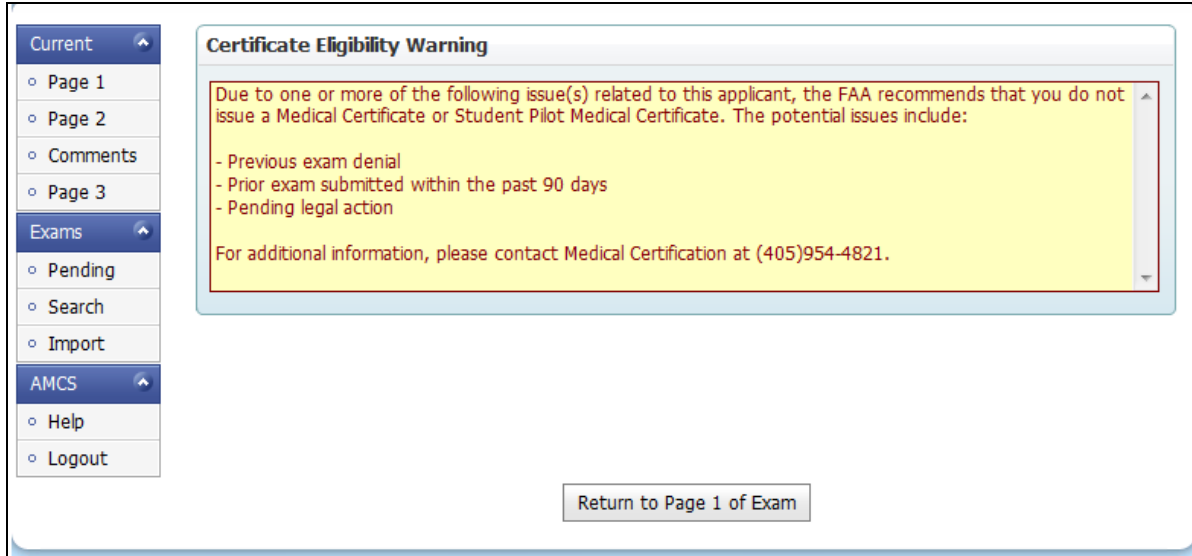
Current
Page 1
Page 2
Comments
Page 3
Exams
Pending
Search
Import
AMCS
Help
Logout

Certificate Eligibility Warning

Due to one or more of the following issue(s) related to this applicant, the FAA recommends that you do not issue a Medical Certificate or Student Pilot Medical Certificate. The potential issues include:

- Previous exam denial
- Prior exam submitted within the past 90 days
- Pending legal action

For additional information, please contact Medical Certification at (405)954-4821.

Return to Page 1 of Exam